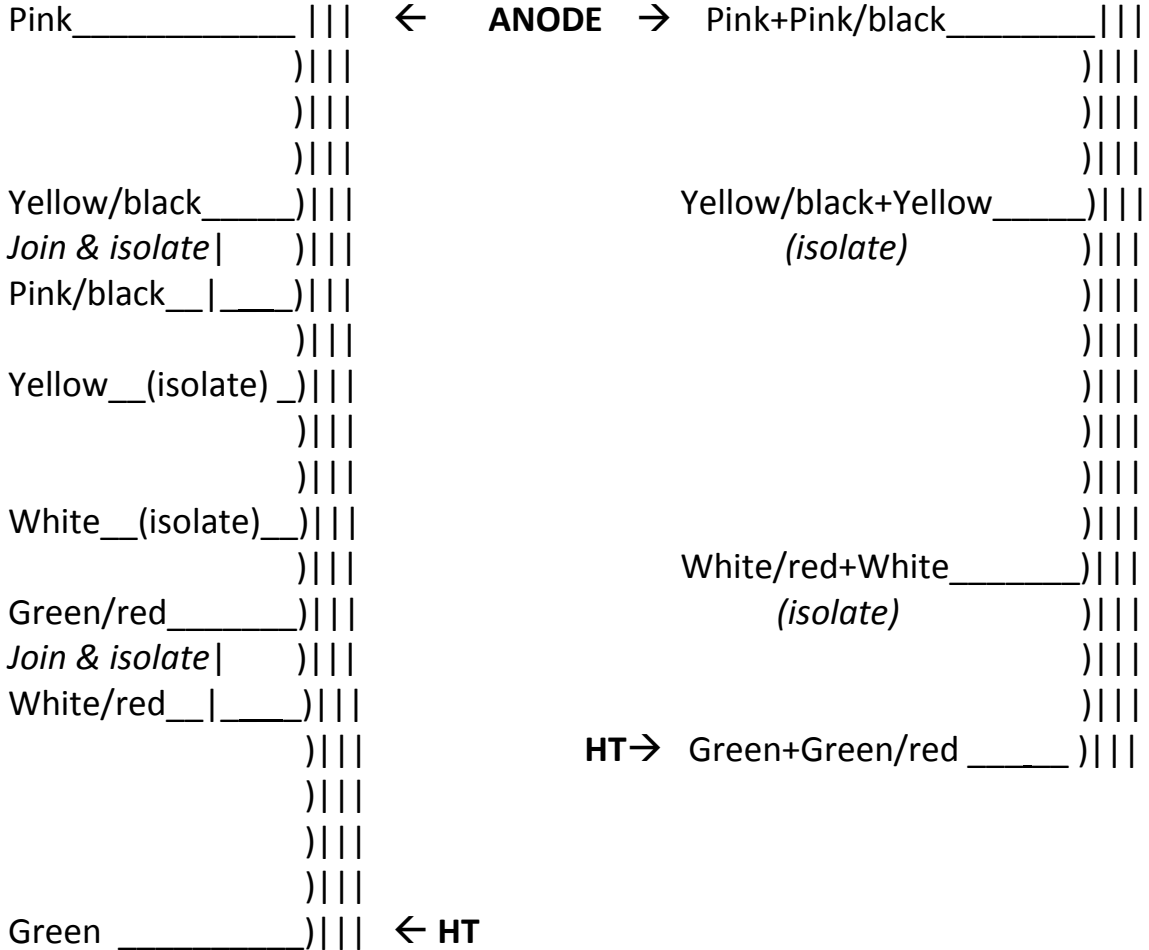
Pink____________ ||| ← **ANODE** → Pink+Pink/black________|||
)|||
)|||
)|||
Yellow/black_____)||| Yellow/black+Yellow_____)|||
*Join & isolate*| )||| *(isolate)* )|||
Pink/black__|___)||| )|||
)||| )|||
Yellow__(isolate) _)||| )|||
)||| )|||
)||| )|||
White__(isolate)__)||| )|||
)||| White/red+White_______)|||
Green/red_______)||| *(isolate)* )|||
*Join & isolate*| )||| )|||
White/red__|____)||| )|||
)||| **HT**→ Green+Green/red _____ )|||
)|||
)|||
)|||
Green __________)||| ← **HT**